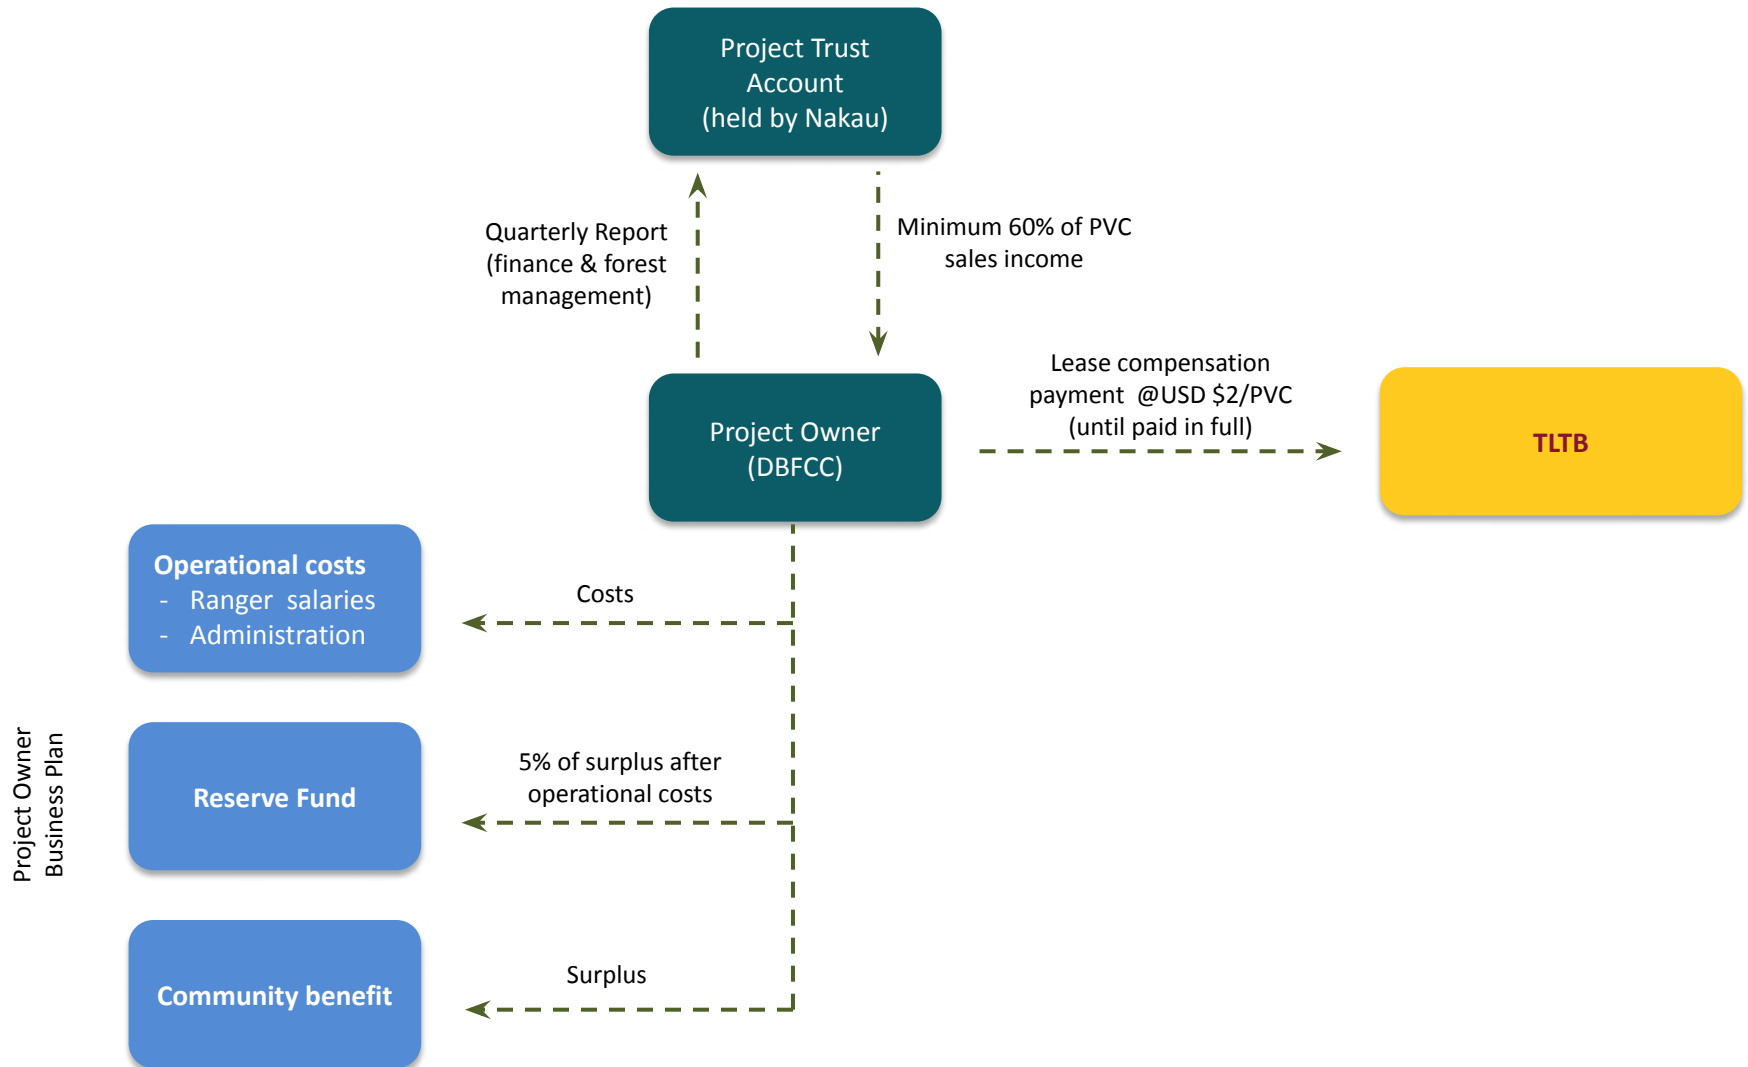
Project Trust Account (held by Nakau)

Quarterly Report (finance & forest management)

Minimum 60% of PVC sales income

Project Owner (DBFCC)

Lease compensation payment @USD $2/PVC (until paid in full)

TLTB

Operational costs
- Ranger salaries
- Administration

Costs

Project Owner Business Plan

Reserve Fund

5% of surplus after operational costs

Community benefit

Surplus